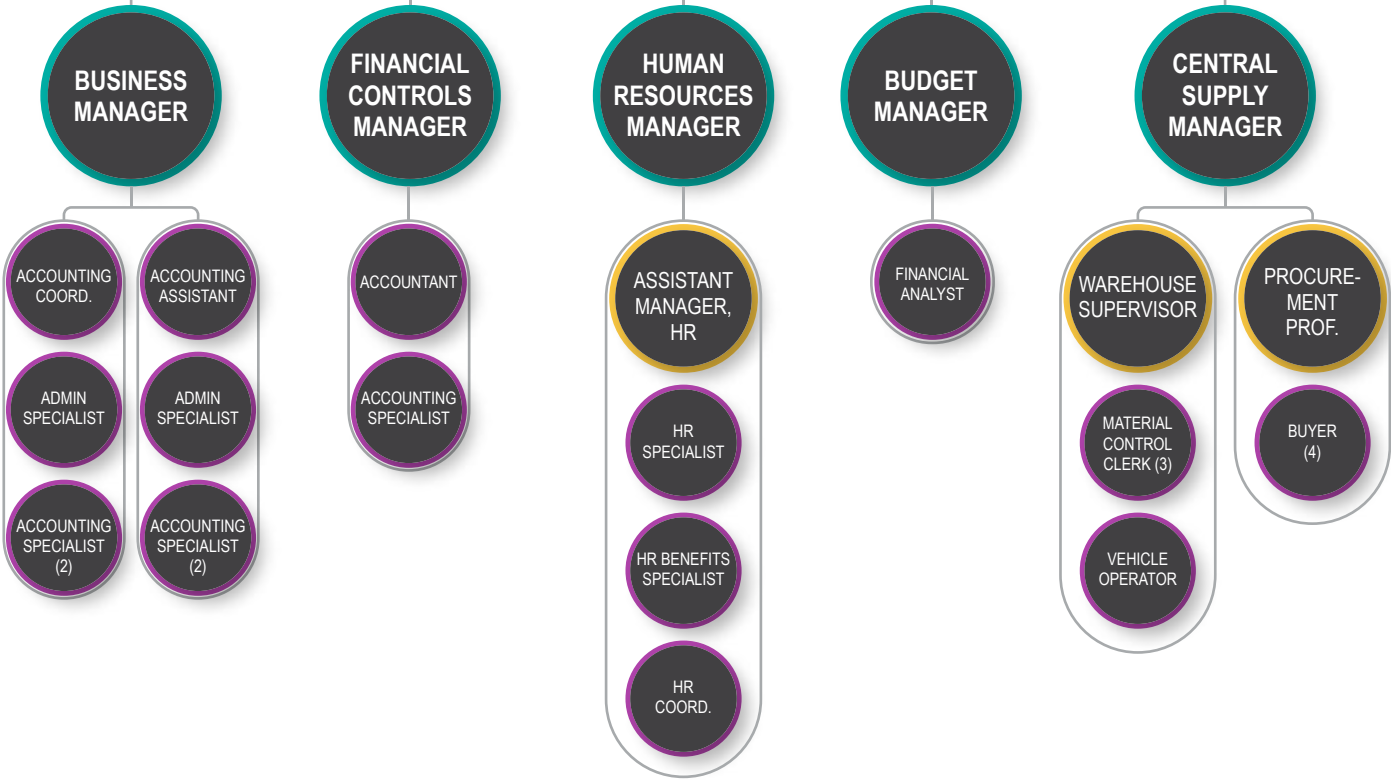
BUSINESS MANAGER

ACCOUNTING COORD.

ADMIN SPECIALIST

ACCOUNTING SPECIALIST (2)

ACCOUNTING ASSISTANT

ADMIN SPECIALIST

ACCOUNTING SPECIALIST (2)

FINANCIAL CONTROLS MANAGER

ACCOUNTANT

ACCOUNTING SPECIALIST

HUMAN RESOURCES MANAGER

ASSISTANT MANAGER, HR

HR SPECIALIST

HR BENEFITS SPECIALIST

HR COORD.

BUDGET MANAGER

FINANCIAL ANALYST

CENTRAL SUPPLY MANAGER

WAREHOUSE SUPERVISOR

MATERIAL CONTROL CLERK (3)

VEHICLE OPERATOR

PROCUREMENT PROF.

BUYER (4)